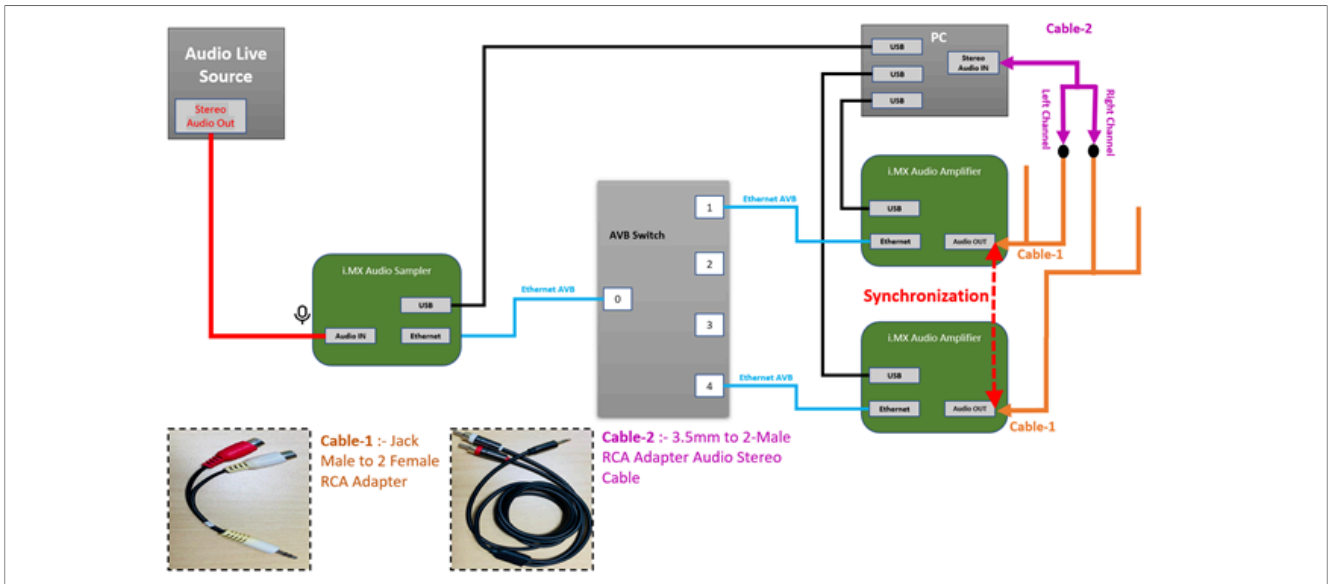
Audio Live Source

Stereo Audio Out

i.MX Audio Sampler

USB

Audio IN

Ethernet

Ethernet AVB

AVB Switch

0

1

2

3

4

Ethernet AVB

Ethernet AVB

PC

USB

USB

USB

Stereo Audio IN

Cable-2

Left Channel

Right Channel

i.MX Audio Amplifier

USB

Ethernet

Audio OUT

Cable-1

Synchronization

i.MX Audio Amplifier

USB

Ethernet

Audio OUT

Cable-1

Cable-1 :- Jack Male to 2 Female RCA Adapter

Cable-2 :- 3.5mm to 2-Male RCA Adapter Audio Stereo Cable